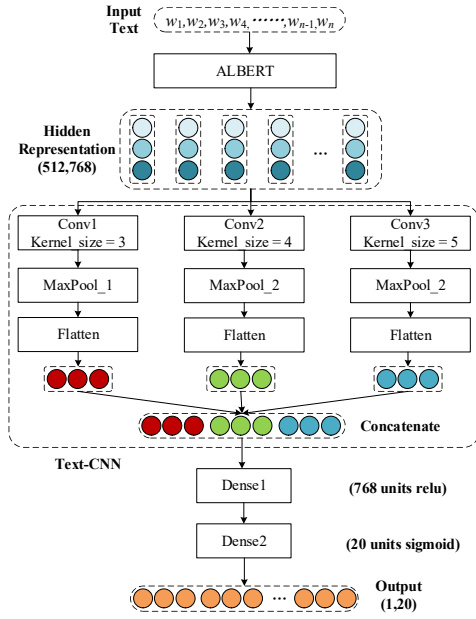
Input Text

$w_1, w_2, w_3, w_4, \cdots\cdots, w_{n-1}, w_n$

ALBERT

Hidden Representation (512,768)

...

Conv1 Kernel_size = 3

Conv2 Kernel_size = 4

Conv3 Kernel_size = 5

MaxPool_1

MaxPool_2

MaxPool_2

Flatten

Flatten

Flatten

Concatenate

Text-CNN

Dense1

(768 units relu)

Dense2

(20 units sigmoid)

...

Output (1,20)